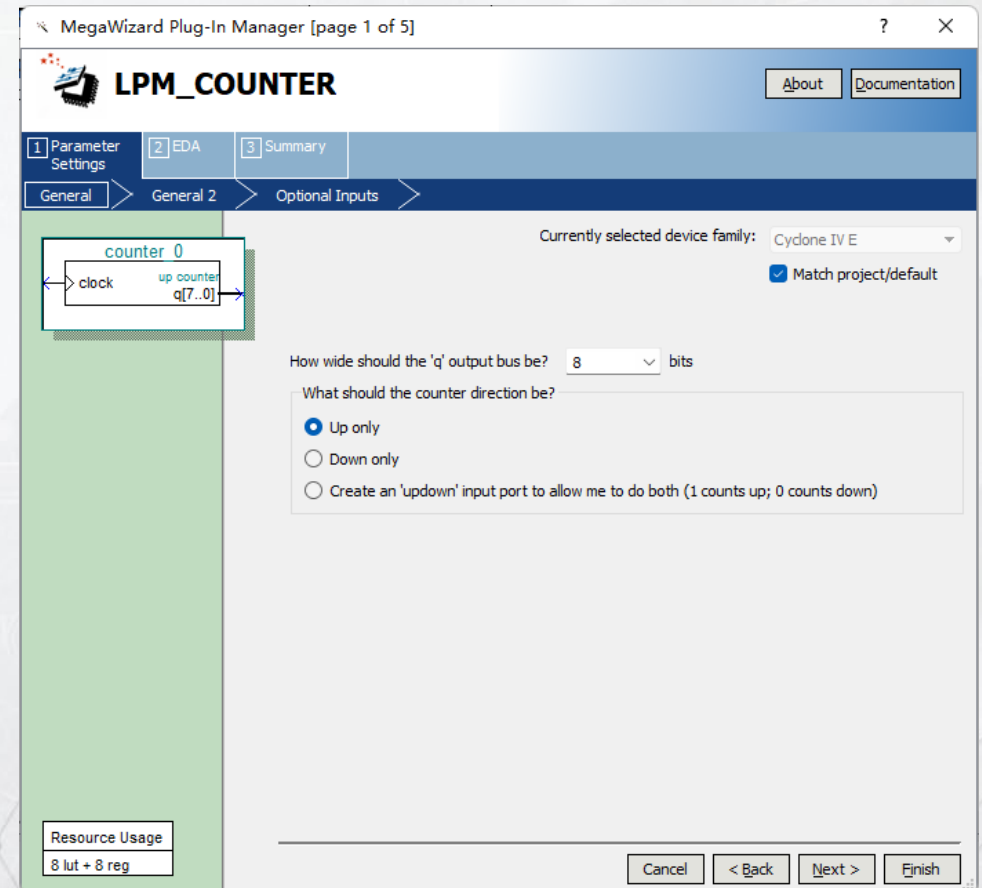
MegaWizard Plug-In Manager [page 1 of 5]

?

LPM_COUNTER

About

Documentation

1 Parameter Settings

2 EDA

3 Summary

General

General 2

Optional Inputs

counter_0

clock

up counter

q[7..0]

Currently selected device family:

Cyclone IV E

Match project/default

How wide should the 'q' output bus be?

8

bits

What should the counter direction be?

Up only

Down only

Create an 'updown' input port to allow me to do both (1 counts up; 0 counts down)

Resource Usage

8 lut + 8 reg

Cancel

< Back

Next >

Finish